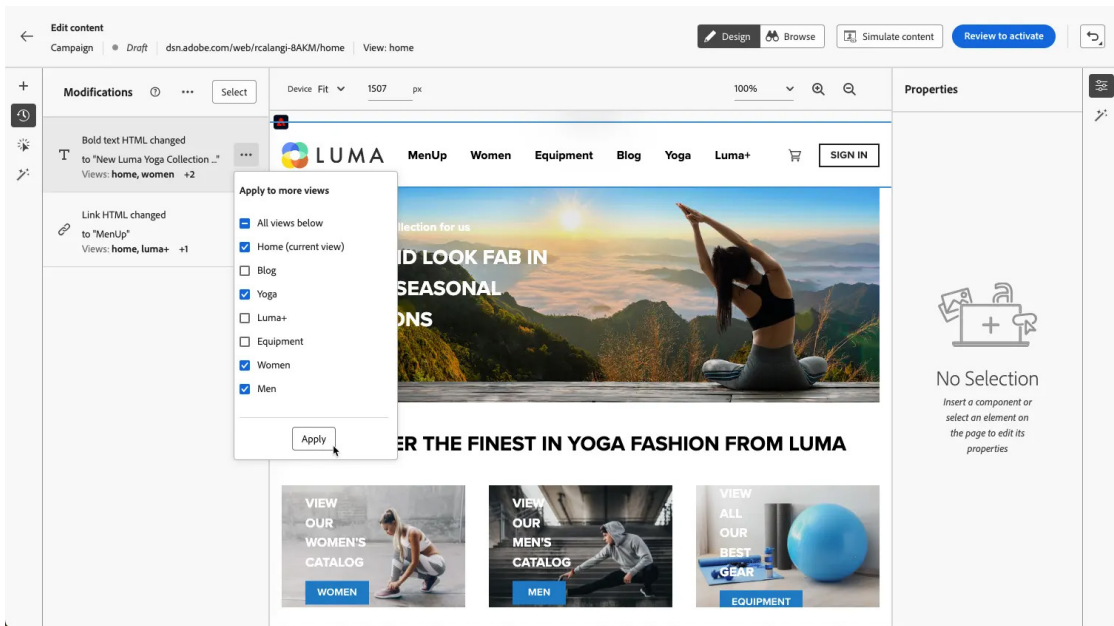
Edit content
Campaign | Draft | dsn.adobe.com/web/rcalangi-8AKM/home | View: home

Design | Browse | Simulate content | Review to activate

Modifications | Select

Bold text HTML changed
to "New Luma Yoga Collection ..."
Views: home, women +2

Link HTML changed
to "MenUp"
Views: home, luma+ +1

Apply to more views
All views below
Home (current view)
Blog
Yoga
Luma+
Equipment
Women
Men
Apply

Device Fit 1507 px 100%

LUMA MenUp Women Equipment Blog Yoga Luma+ SIGN IN

llection for us
ID LOOK FAB IN
SEASONAL
ONS

ER THE FINEST IN YOGA FASHION FROM LUMA

VIEW OUR WOMEN'S CATALOG
WOMEN

VIEW OUR MEN'S CATALOG
MEN

VIEW ALL OUR BEST GEAR
EQUIPMENT

Properties

No Selection
Insert a component or select an element on the page to edit its properties